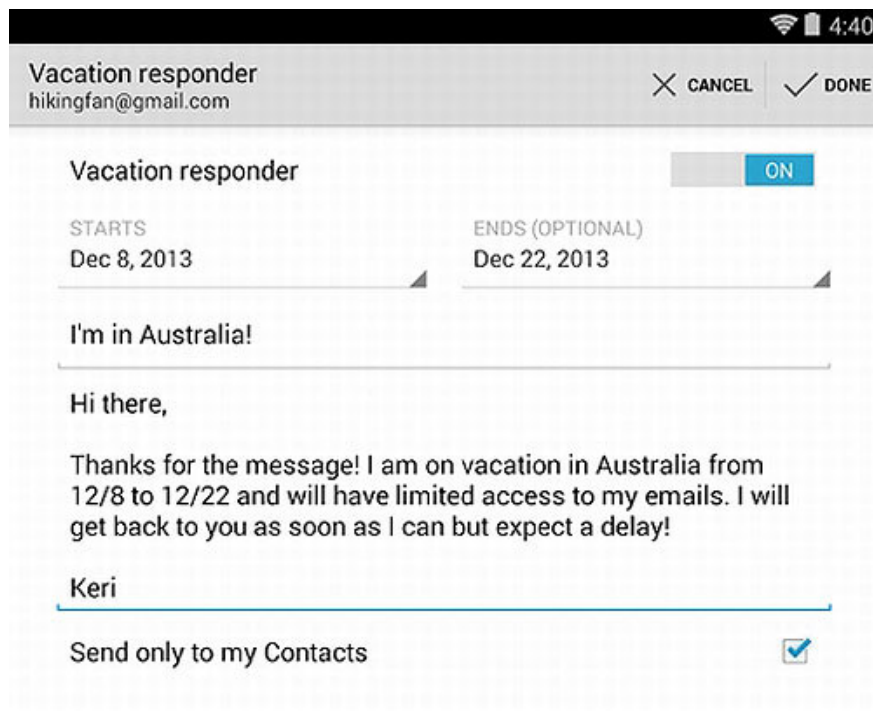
4:40

Vacation responder
hikingfan@gmail.com

CANCEL DONE

Vacation responder ON

STARTS
Dec 8, 2013

ENDS (OPTIONAL)
Dec 22, 2013

I'm in Australia!

Hi there,

Thanks for the message! I am on vacation in Australia from 12/8 to 12/22 and will have limited access to my emails. I will get back to you as soon as I can but expect a delay!

Keri

Send only to my Contacts